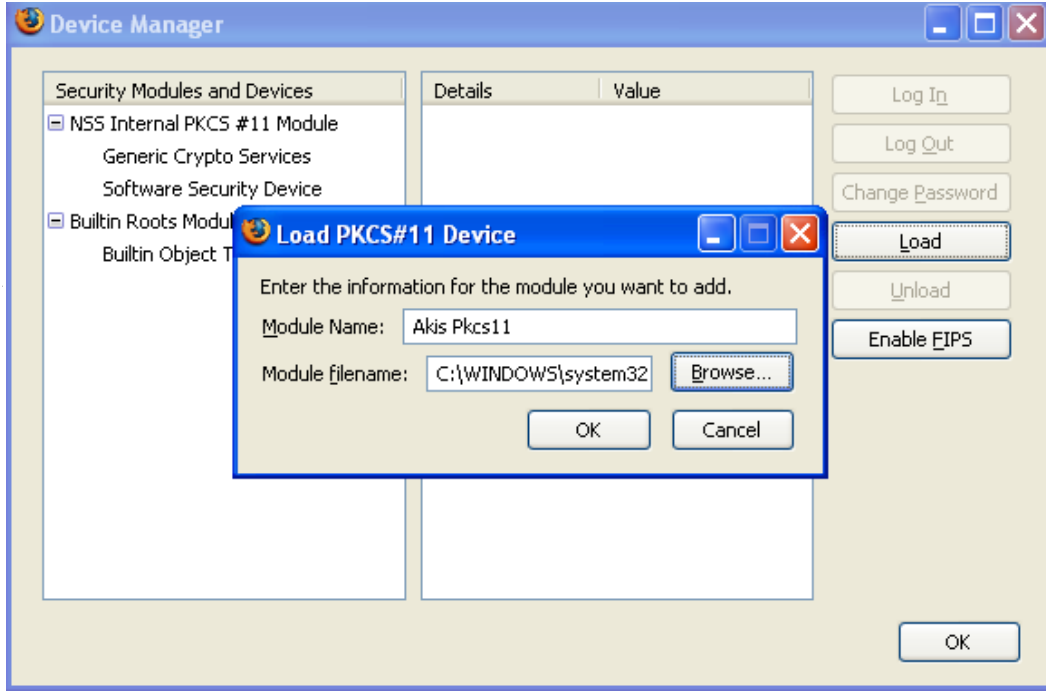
Device Manager

Security Modules and Devices

⊟ NSS Internal PKCS #11 Module

Generic Crypto Services

Software Security Device

⊟ Builtin Roots Modul

Builtin Object T

Details | Value

Log In

Log Out

Change Password

Load

Unload

Enable FIPS

Load PKCS#11 Device

Enter the information for the module you want to add.

Module Name: Akis Pkcs11

Module filename: C:\WINDOWS\system32

Browse...

OK

Cancel

OK